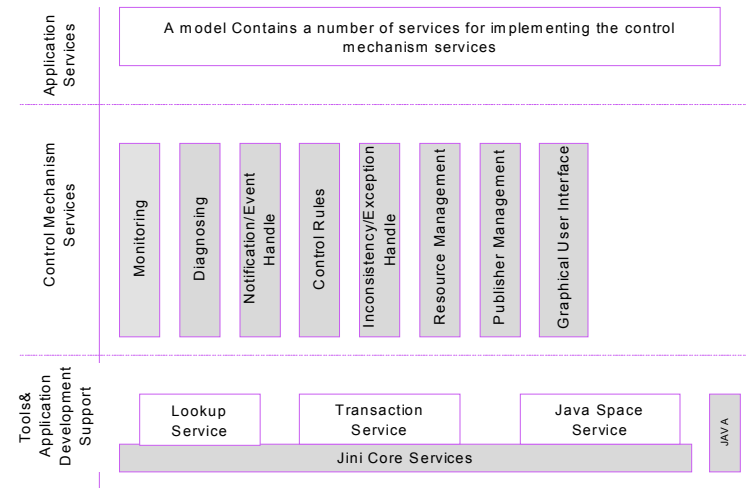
Application Services

A model Contains a number of services for implementing the control mechanism services

Control Mechanism Services

Monitoring

Diagnosing

Notification/Event Handle

Control Rules

Inconsistency/Exception Handle

Resource Management

Publisher Management

Graphical User Interface

Tools& Application Development Support

Lookup Service

Transaction Service

Java Space Service

JAVA

Jini Core Services